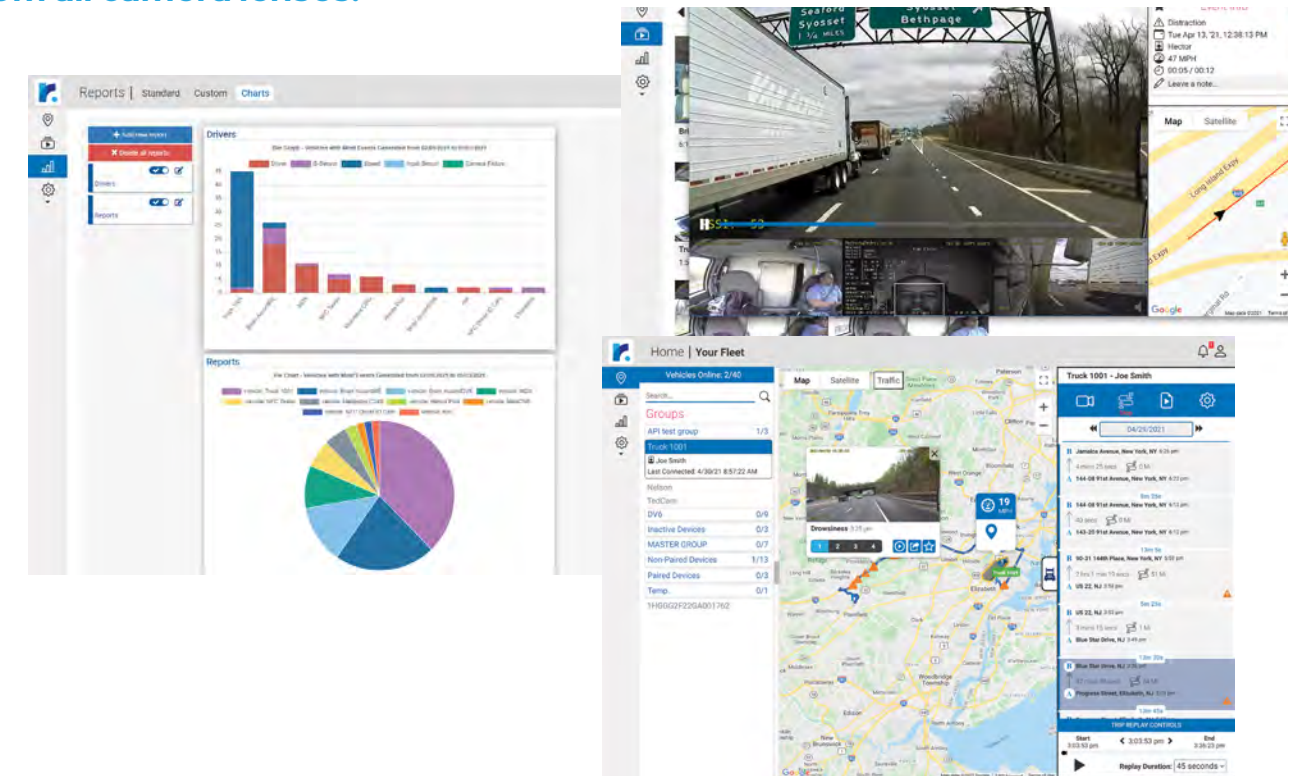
Reports | Standard Custom Charts

+ Add new report
✖ Delete all reports
Drivers
Reports

Drivers
Bar Graph - Vehicles with Most Events Generated from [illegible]
Drive | G-Sensor | Speed | Hard Brake | Camera Failure

Reports
Pie Chart - Vehicles with Most Events Generated from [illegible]

Seaford Syosset 1 ¼ MILES
Syosset Bethpage

Distraction
Tue Apr 13, '21, 12:38:13 PM
Hector
47 MPH
00:05 / 00:12
Leave a note...

Map Satellite
Long Island Expy
Expy
Google

Home | Your Fleet

Vehicles Online: 2/40
Search...
Groups
API test group 1/3
Truck 1001
Joe Smith
Last Connected: 4/30/21 8:57:22 AM
Nelson
TedCom
DV6 0/9
Inactive Devices 0/2
MASTER GROUP 0/7
Non-Paired Devices 1/13
Paired Devices 0/3
Temp. 0/1
1HGCG2F22GA001762

Map Satellite Traffic
Drowsiness 3:35 pm
1 2 3 4
19 MPH
Elizabeth
Woodbridge Township
Truck 1001

Truck 1001 - Joe Smith
04/29/2021
Jamaica Avenue, New York, NY
144-08 91st Avenue, New York, NY
5m 23s
144-08 91st Avenue, New York, NY
143-20 91st Avenue, New York, NY
90-31 144th Place, New York, NY
US 22, NJ
5m 23s
US 22, NJ
Blue Star Drive, NJ
Blue Star Drive, NJ
Progress Street, Elizabeth, NJ
TRIP REPLAY CONTROLS
Start 3:03:53 pm
3:03:53 pm
End 3:36:23 pm
Replay Duration: 45 seconds